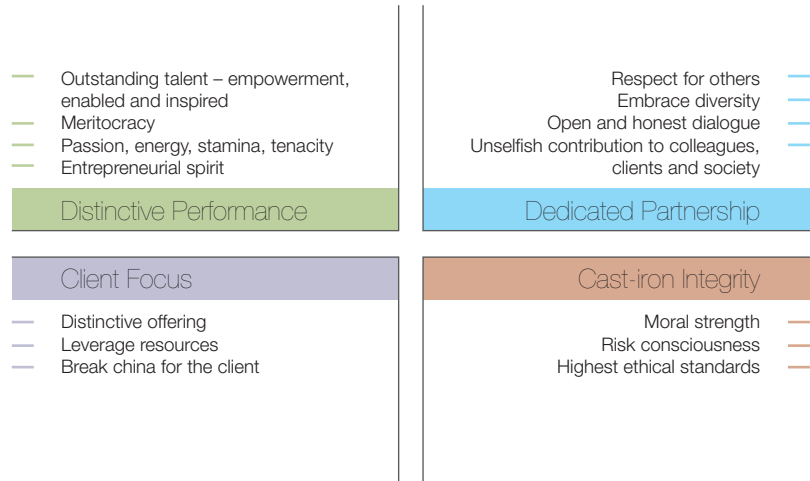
Outstanding talent – empowerment, enabled and inspired
Meritocracy
Passion, energy, stamina, tenacity
Entrepreneurial spirit

Distinctive Performance

Respect for others
Embrace diversity
Open and honest dialogue
Unselfish contribution to colleagues, clients and society

Dedicated Partnership

Client Focus

Distinctive offering
Leverage resources
Break china for the client

Cast-iron Integrity

Moral strength
Risk consciousness
Highest ethical standards